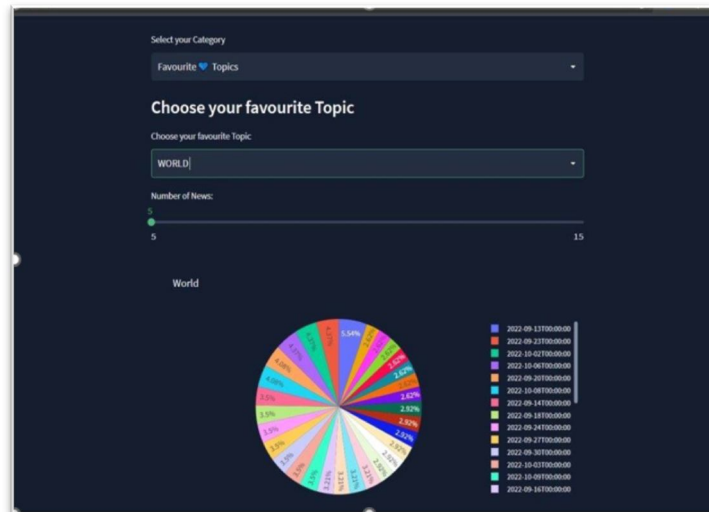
Select your Category

Favourite 💙 Topics

Choose your favourite Topic

Choose your favourite Topic

WORLD

Number of News:

5

5

15

World

5.54%
4.37%
4.37%
4.08%
4.08%
4.08%
3.5%
3.5%
3.5%
3.5%
3.5%
3.5%
3.21%
3.21%
2.92%
2.92%
2.92%
2.92%
2.62%
2.62%
2.62%
2.62%

2022-09-13T00:00:00
2022-09-23T00:00:00
2022-10-02T00:00:00
2022-10-06T00:00:00
2022-09-20T00:00:00
2022-10-08T00:00:00
2022-09-14T00:00:00
2022-09-18T00:00:00
2022-09-24T00:00:00
2022-09-27T00:00:00
2022-09-30T00:00:00
2022-10-03T00:00:00
2022-10-09T00:00:00
2022-09-16T00:00:00